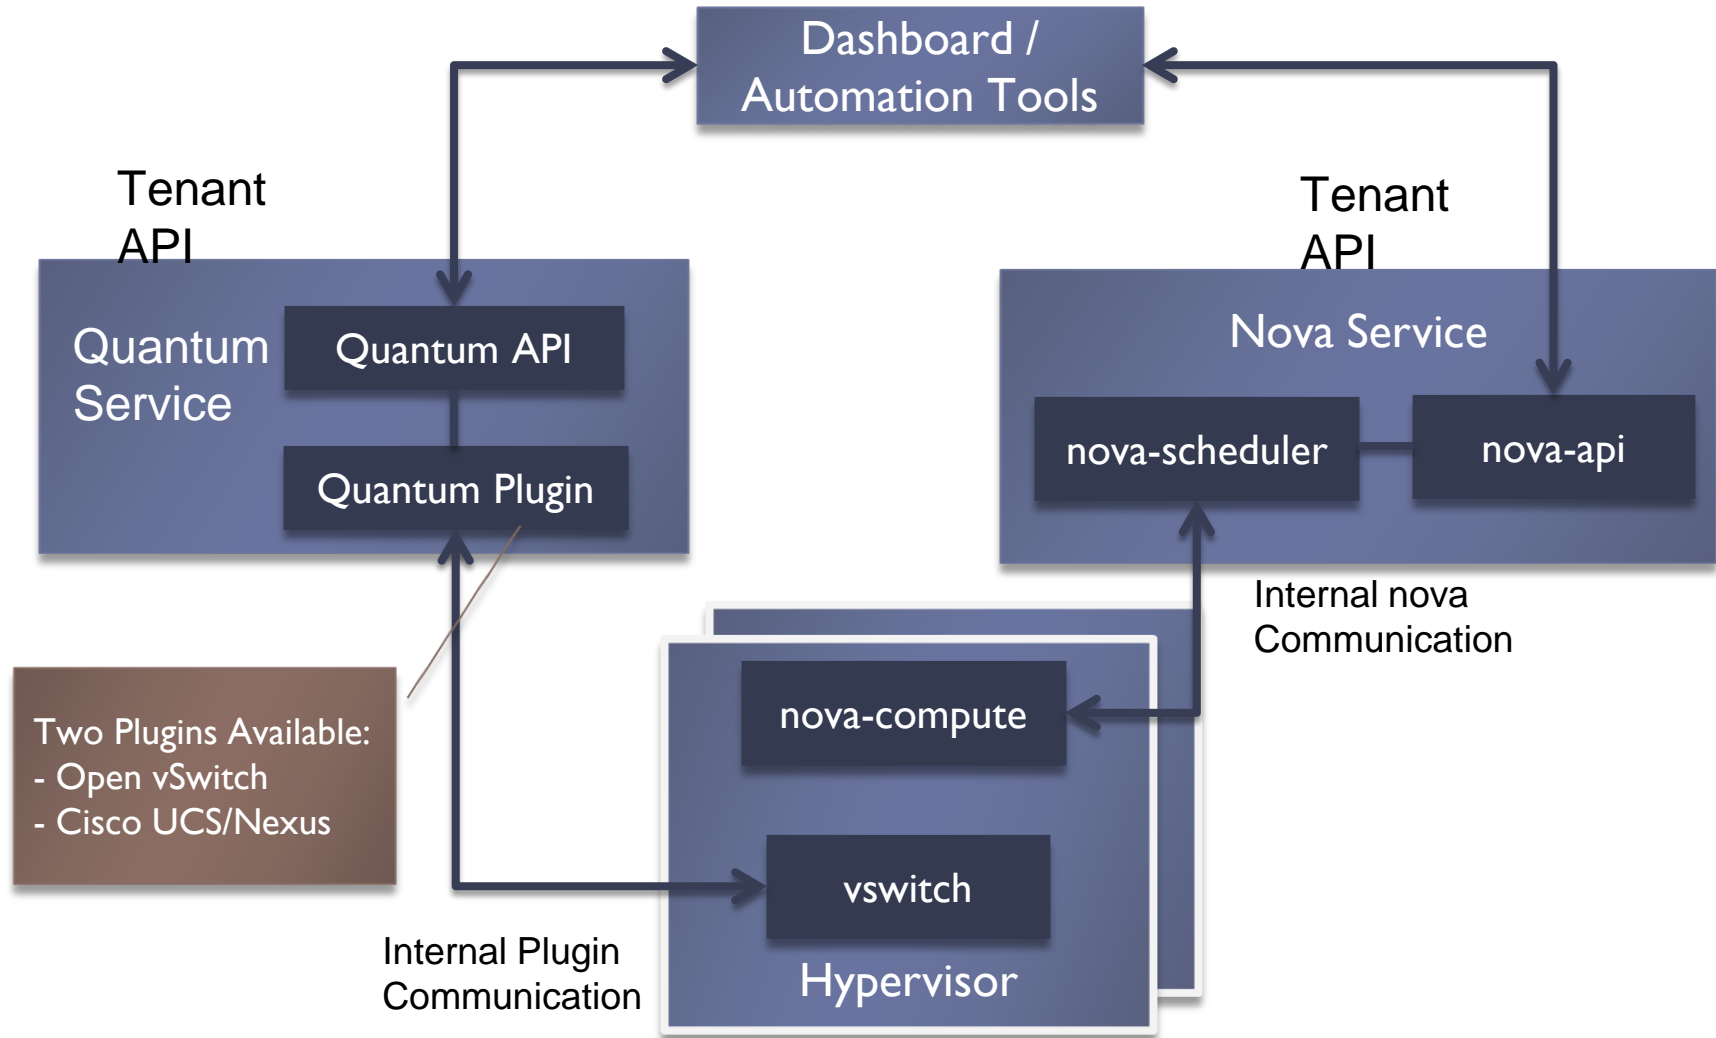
Dashboard / Automation Tools

Tenant API

Quantum Service

Quantum API

Quantum Plugin

Tenant API

Nova Service

nova-scheduler

nova-api

Internal nova Communication

Two Plugins Available:
- Open vSwitch
- Cisco UCS/Nexus

nova-compute

vswitch

Hypervisor

Internal Plugin Communication